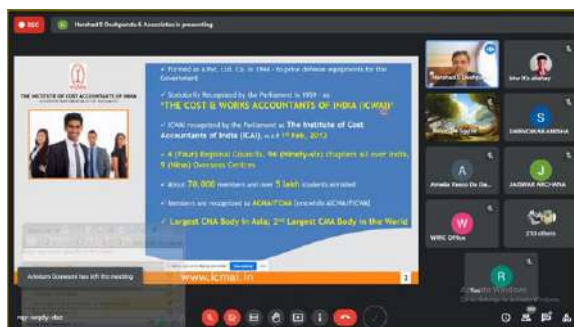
REC

Harshad S Deshpande & Associates is presenting

THE INSTITUTE OF COST ACCOUNTANTS OF INDIA

✓ Formed as a Pvt. Ltd. Co. in 1944 - to price defence equipments for the Government

✓ Statutorily Recognised by the Parliament in 1959 - as "THE COST & WORKS ACCOUNTANTS OF INDIA (ICWAI)"

✓ ICWAI recognized by the Parliament as The Institute of Cost Accountants of India (ICAI), w.e.f 1st Feb, 2013

✓ 4 (Four) Regional Councils, 96 (Ninety-six) chapters all over India, 9 (Nine) Overseas Centres

✓ About 70,000 members and over 5 lakh students enrolled

✓ Members are recognized as ACMA/FCMA (erstwhile AICWA/FICWA)

✓ Largest CMA Body in Asia; 2nd Largest CMA Body in the World

www.icmai.in

2

Anindam Goswami has left the meeting

Harshad S Deshpa...

bhar R's akshay

S
SABNOHKAR AMISHA

A
Amelia Rosco De De...

J
JAGWAR ARCHANA

W
WIRC Office

210 others

R

Activate Windows
Go to Settings to activate Windows.